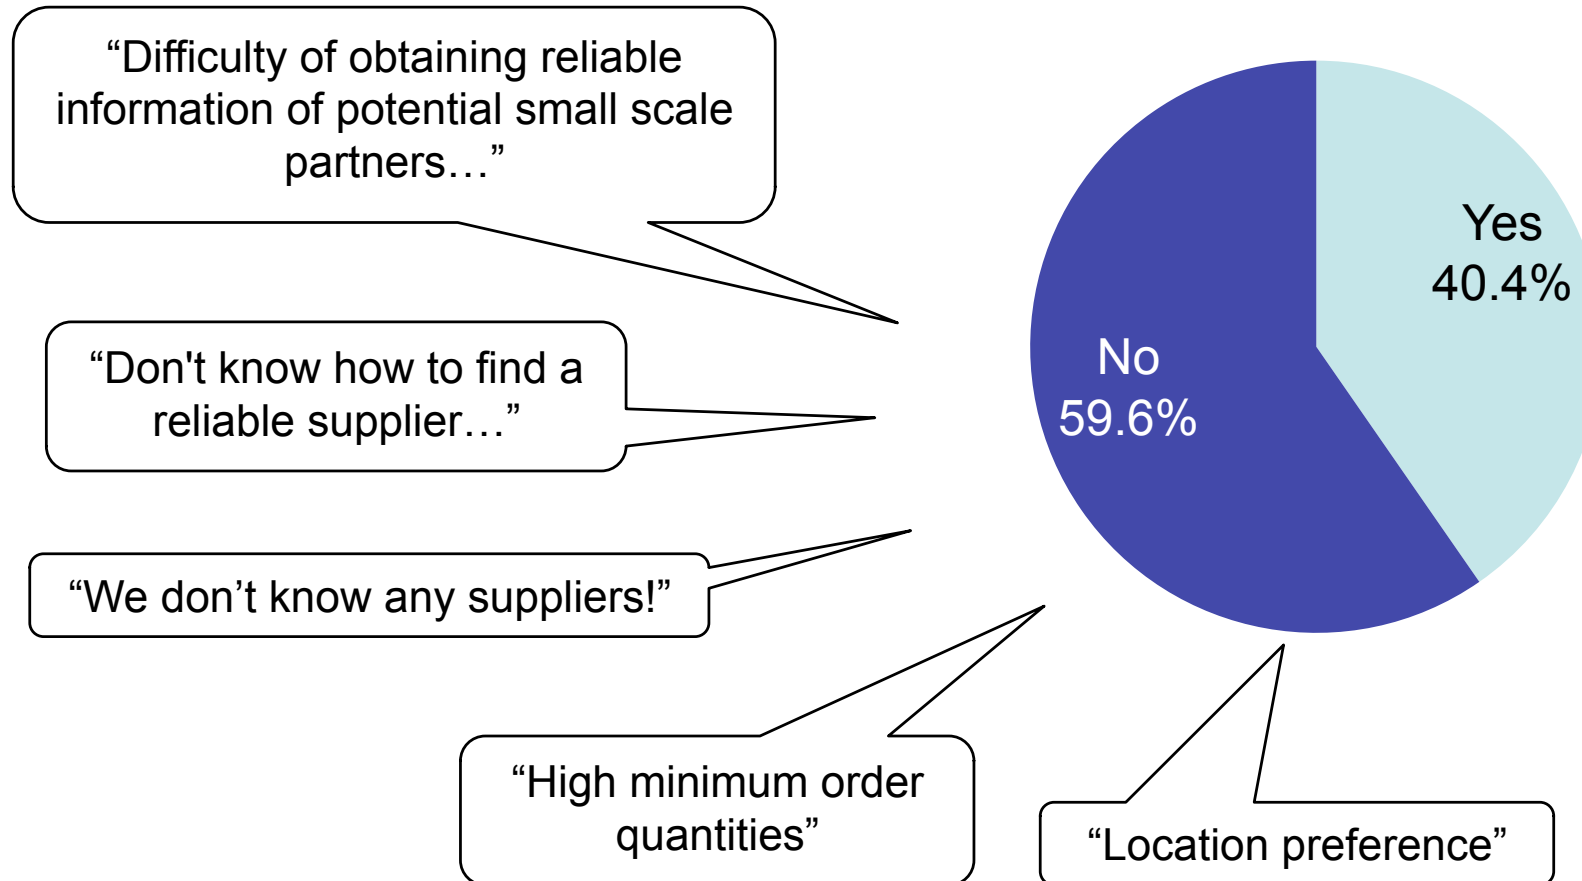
“Difficulty of obtaining reliable information of potential small scale partners…”

“Don't know how to find a reliable supplier…”

“We don’t know any suppliers!”

“High minimum order quantities”

“Location preference”

Yes
40.4%

No
59.6%